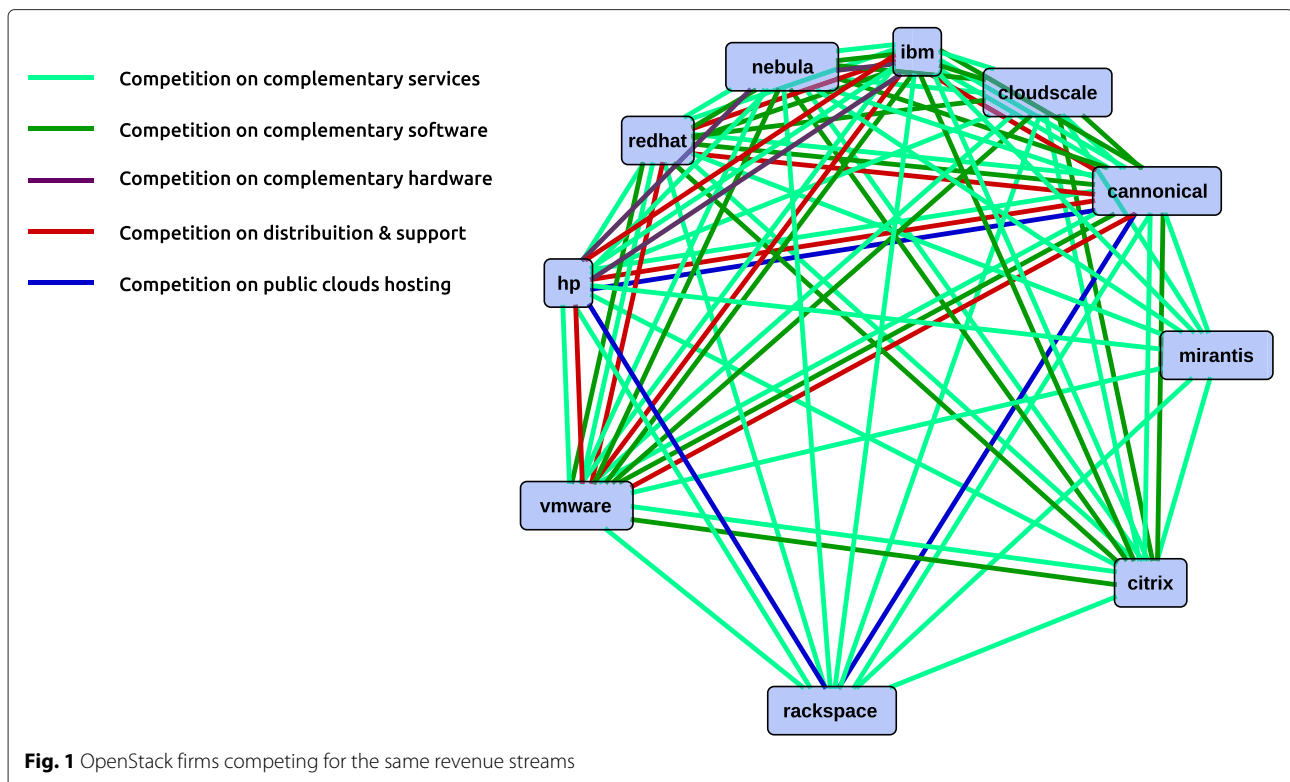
Competition on complementary services

Competition on complementary software

Competition on complementary hardware

Competition on distribuition & support

Competition on public clouds hosting

ibm
nebula
cloudscale
redhat
cannonical
hp
mirantis
vmware
citrix
rackspace

**Fig. 1** OpenStack firms competing for the same revenue streams